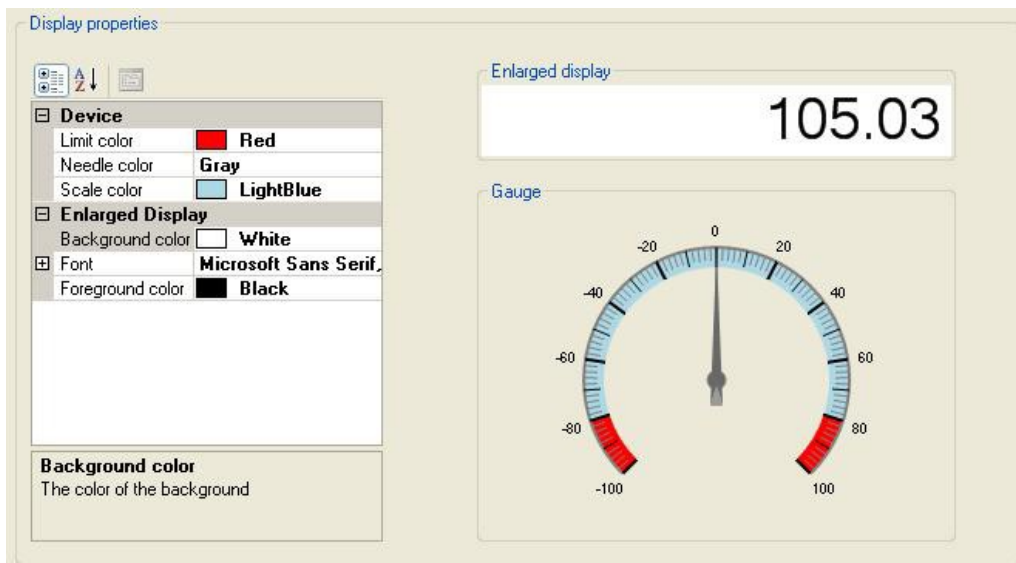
Display properties

| ⊟ Device | |
|---|---|
| Limit color | Red |
| Needle color | Gray |
| Scale color | LightBlue |
| ⊟ Enlarged Display | |
| Background color | White |
| ⊞ Font | Microsoft Sans Serif, |
| Foreground color | Black |

Background color
The color of the background

Enlarged display

105.03

Gauge

0
20
40
60
80
100
-20
-40
-60
-80
-100